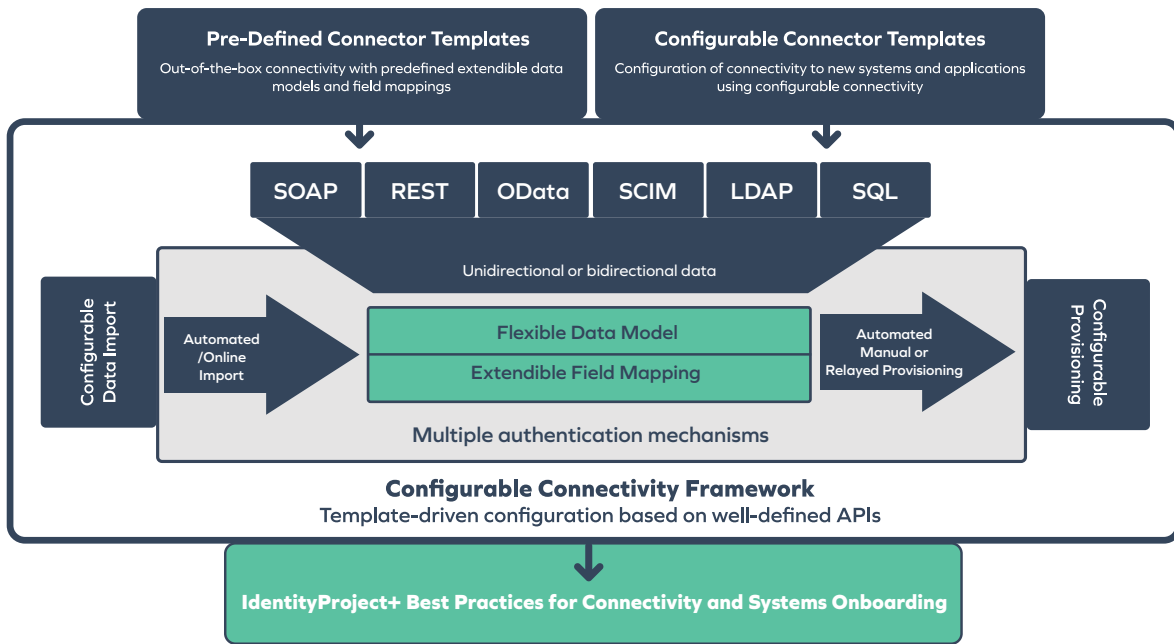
Pre-Defined Connector Templates
Out-of-the-box connectivity with predefined extendible data models and field mappings

Configurable Connector Templates
Configuration of connectivity to new systems and applications using configurable connectivity

SOAP REST OData SCIM LDAP SQL

Unidirectional or bidirectional data

Configurable Data Import

Automated /Online Import

Flexible Data Model

Extendible Field Mapping

Automated Manual or Relayed Provisioning

Configurable Provisioning

Multiple authentication mechanisms

Configurable Connectivity Framework
Template-driven configuration based on well-defined APIs

IdentityProject+ Best Practices for Connectivity and Systems Onboarding